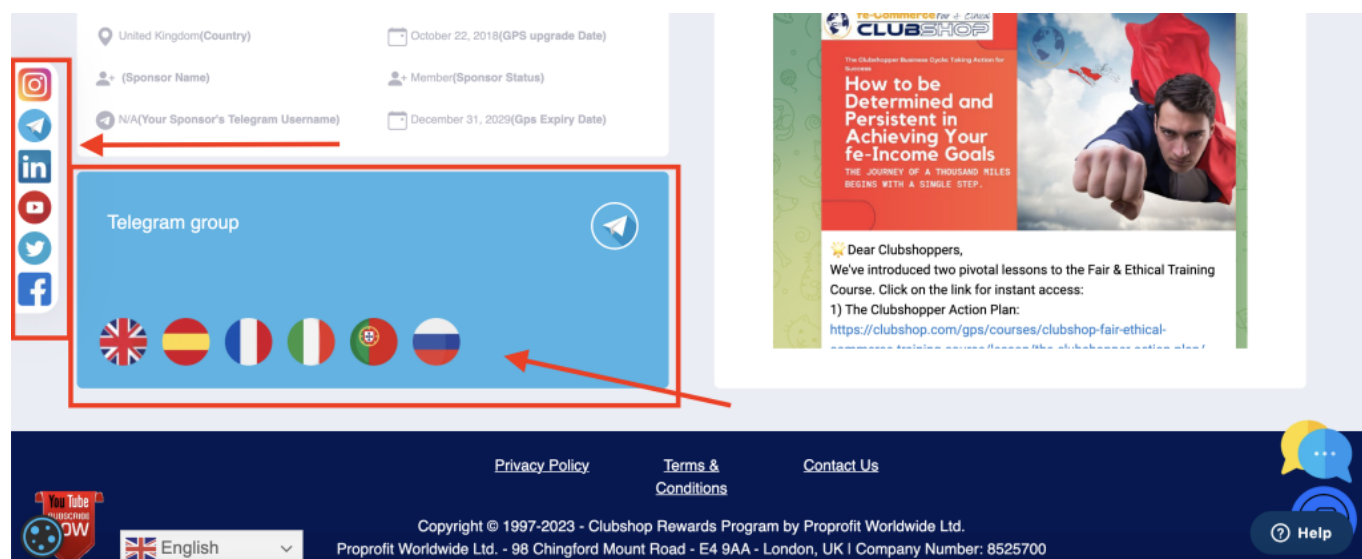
United Kingdom(Country)

October 22, 2018(GPS upgrade Date)

(Sponsor Name)

Member(Sponsor Status)

N/A(Your Sponsor's Telegram Username)

December 31, 2029(Gps Expiry Date)

Telegram group

fe-Commerce Fair & Ethical
CLUBSHOP

The Clubshopper Business Cycle: Taking Action for Success

How to be Determined and Persistent in Achieving Your fe-Income Goals

THE JOURNEY OF A THOUSAND MILES BEGINS WITH A SINGLE STEP.

Dear Clubshoppers,
We've introduced two pivotal lessons to the Fair & Ethical Training Course. Click on the link for instant access:
1) The Clubshopper Action Plan:
https://clubshop.com/gps/courses/clubshop-fair-ethical-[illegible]

Privacy Policy

Terms & Conditions

Contact Us

YouTube SUBSCRIBE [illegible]OW

English

Copyright © 1997-2023 - Clubshop Rewards Program by Proprofit Worldwide Ltd.
Proprofit Worldwide Ltd. - 98 Chingford Mount Road - E4 9AA - London, UK | Company Number: 8525700

Help